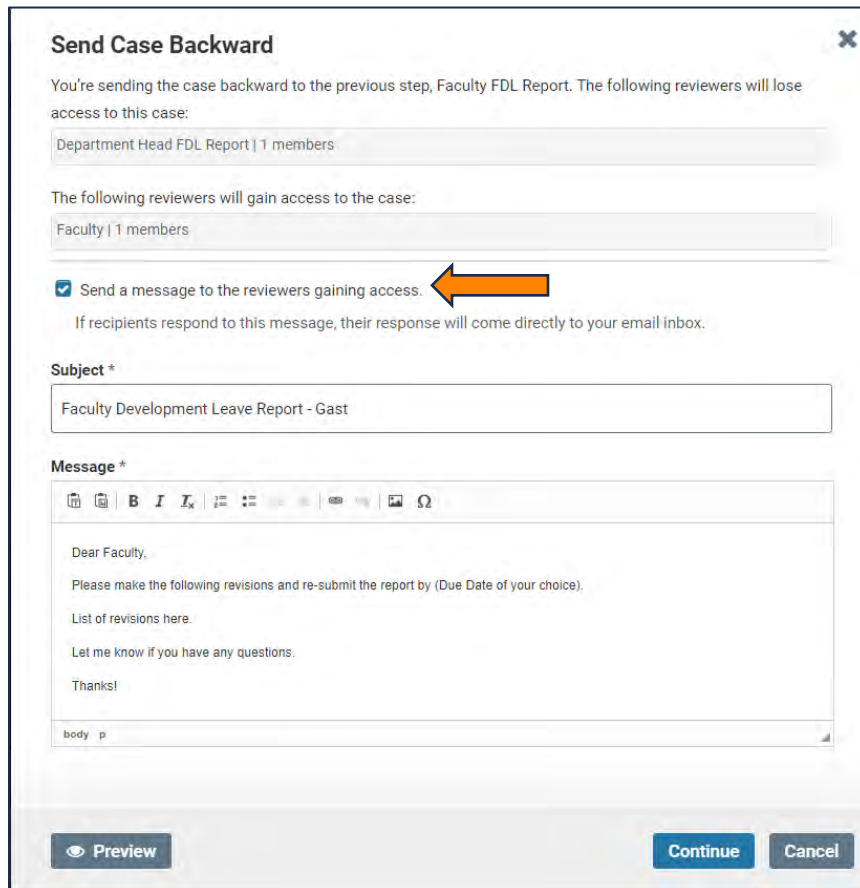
Send Case Backward

You're sending the case backward to the previous step, Faculty FDL Report. The following reviewers will lose access to this case:

Department Head FDL Report | 1 members

The following reviewers will gain access to the case:

Faculty | 1 members

Send a message to the reviewers gaining access.

If recipients respond to this message, their response will come directly to your email inbox.

Subject *

Faculty Development Leave Report - Gast

Message *

B I $I_x$ Ω

Dear Faculty,

Please make the following revisions and re-submit the report by (Due Date of your choice).

List of revisions here.

Let me know if you have any questions.

Thanks!

body p

Preview

Continue

Cancel